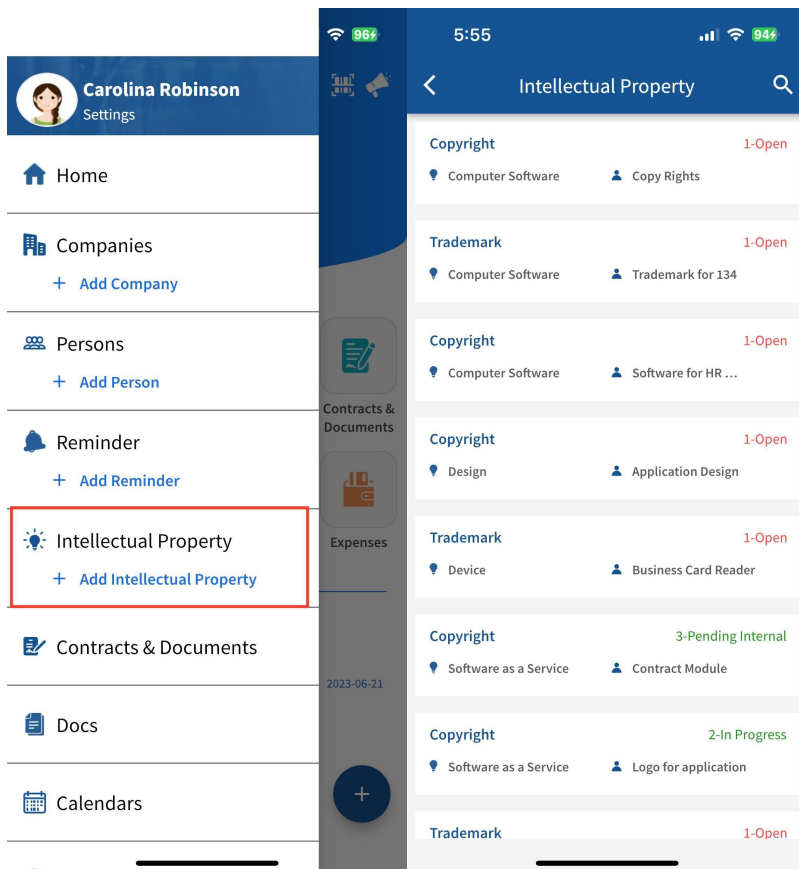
Carolina Robinson
Settings

Home

Companies
+ Add Company

Persons
+ Add Person

Reminder
+ Add Reminder

Intellectual Property
+ Add Intellectual Property

Contracts & Documents

Docs

Calendars

96

Contracts & Documents

Expenses

2023-06-21

+

5:55 94

Intellectual Property

| | |
|---|---|
| Copyright | 1-Open |
| Computer Software | Copy Rights |
| Trademark | 1-Open |
| Computer Software | Trademark for 134 |
| Copyright | 1-Open |
| Computer Software | Software for HR ... |
| Copyright | 1-Open |
| Design | Application Design |
| Trademark | 1-Open |
| Device | Business Card Reader |
| Copyright | 3-Pending Internal |
| Software as a Service | Contract Module |
| Copyright | 2-In Progress |
| Software as a Service | Logo for application |
| Trademark | 1-Open |